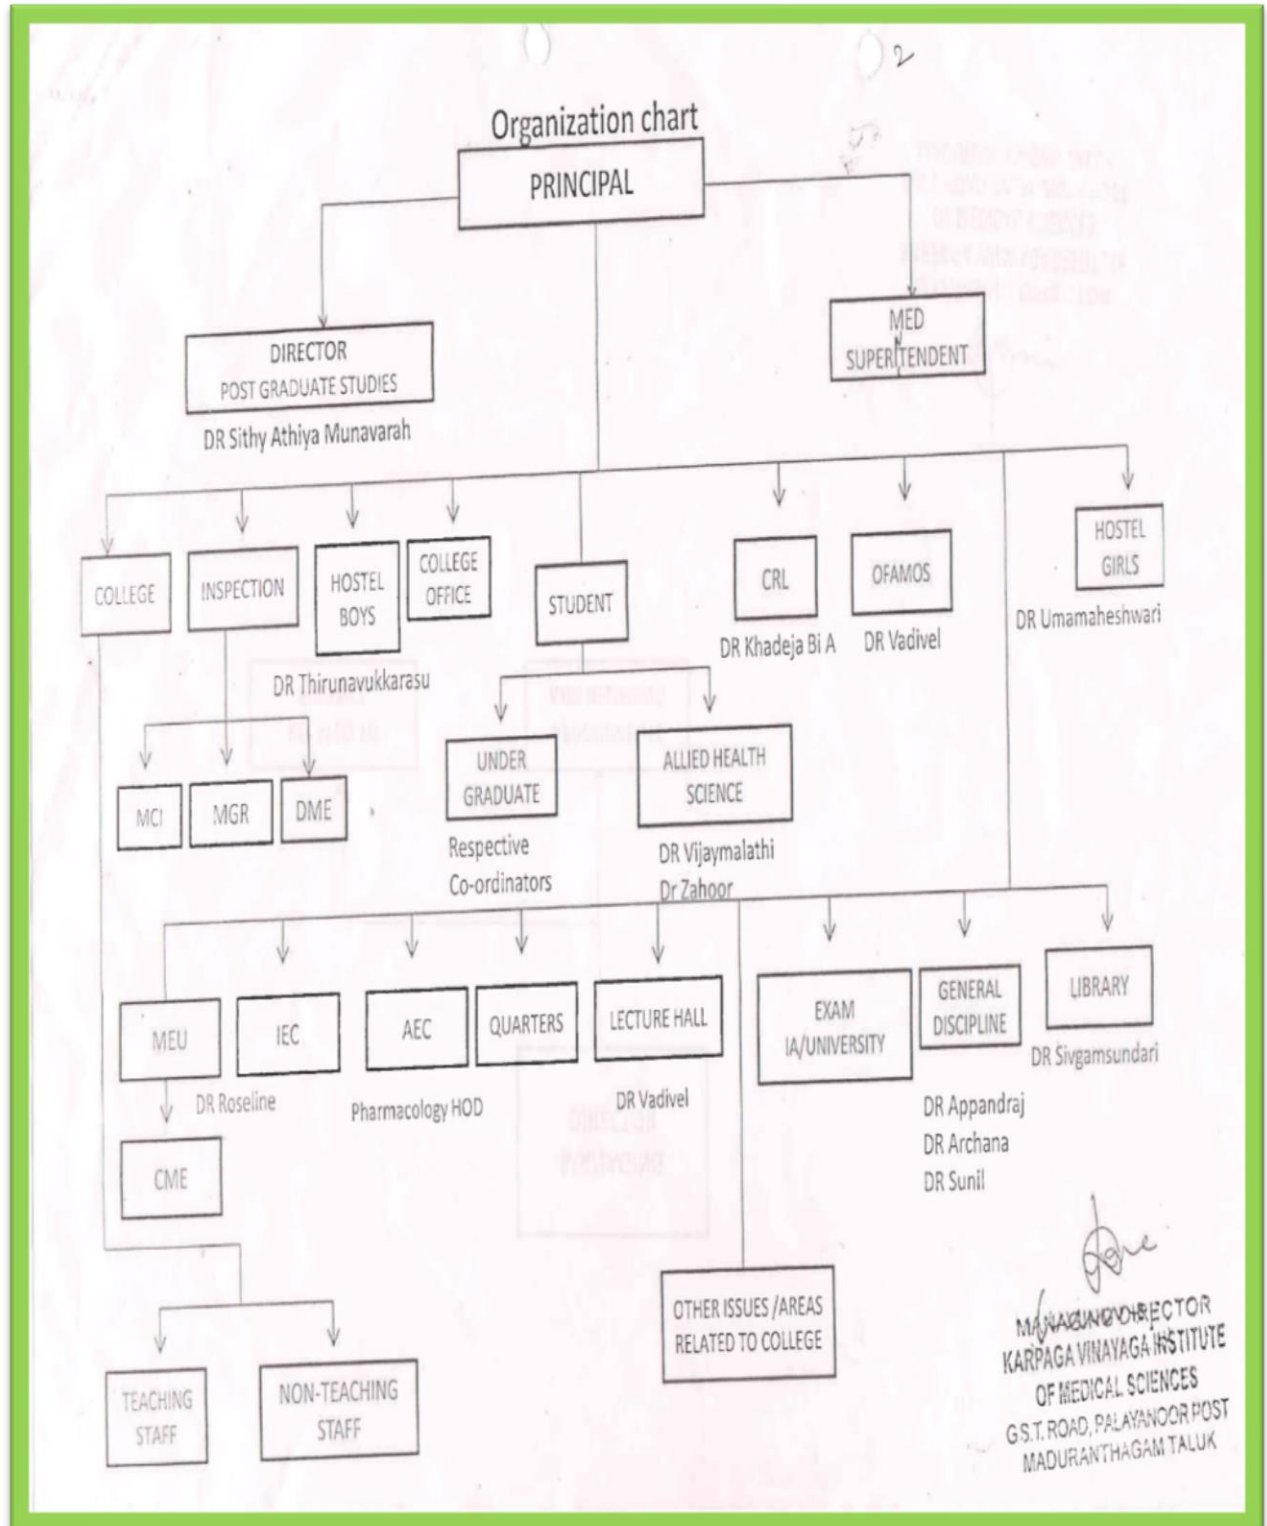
2

Organization chart

PRINCIPAL

DIRECTOR POST GRADUATE STUDIES

DR Sithy Athiya Munavarah

MED SUPERITENDENT

COLLEGE

INSPECTION

HOSTEL BOYS

COLLEGE OFFICE

DR Thirunavukkarasu

STUDENT

CRL

DR Khadeja Bi A

OFAMOS

DR Vadivel

HOSTEL GIRLS

DR Umamaheshwari

MCI

MGR

DME

UNDER GRADUATE

Respective Co-ordinators

ALLIED HEALTH SCIENCE

DR Vijaymalathi
Dr Zahoor

MEU

DR Roseline

CME

IEC

AEC

Pharmacology HOD

QUARTERS

LECTURE HALL

DR Vadivel

EXAM IA/UNIVERSITY

GENERAL DISCIPLINE

DR Appandraj
DR Archana
DR Sunil

LIBRARY

DR Sivgamsundari

OTHER ISSUES /AREAS RELATED TO COLLEGE

TEACHING STAFF

NON-TEACHING STAFF

MANAGING DIRECTOR
KARPAGA VINAYAGA INSTITUTE OF MEDICAL SCIENCES
G.S.T. ROAD, PALAYANOOR POST
MADURANTHAGAM TALUK